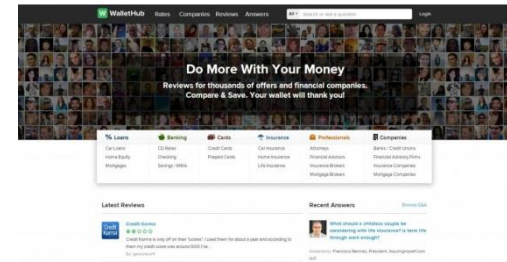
WalletHub Rates Companies Reviews Answers All Search or ask a question Login

Do More With Your Money

Reviews for thousands of offers and financial companies. Compare & Save. Your wallet will thank you!

% Loans
Car Loans
Home Equity
Mortgages

Banking
CD Rates
Checking
Savings / MMA

Cards
Credit Cards
Prepaid Cards

Insurance
Car Insurance
Home Insurance
Life Insurance

Professionals
Attorneys
Financial Advisors
Insurance Brokers
Mortgage Brokers

Companies
Banks / Credit Unions
Financial Advisory Firms
Insurance Companies
Mortgage Companies

Latest Reviews

Credit Karma
Credit Karma
Credit Karma is way off on their "scores". I used them for about a year and according to them my credit score was around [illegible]
By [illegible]

Recent Answers
Browse Q&A

What should a childless couple be considering with life insurance? Is term life enough and enough?
Answered by: Francisco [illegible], President, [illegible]